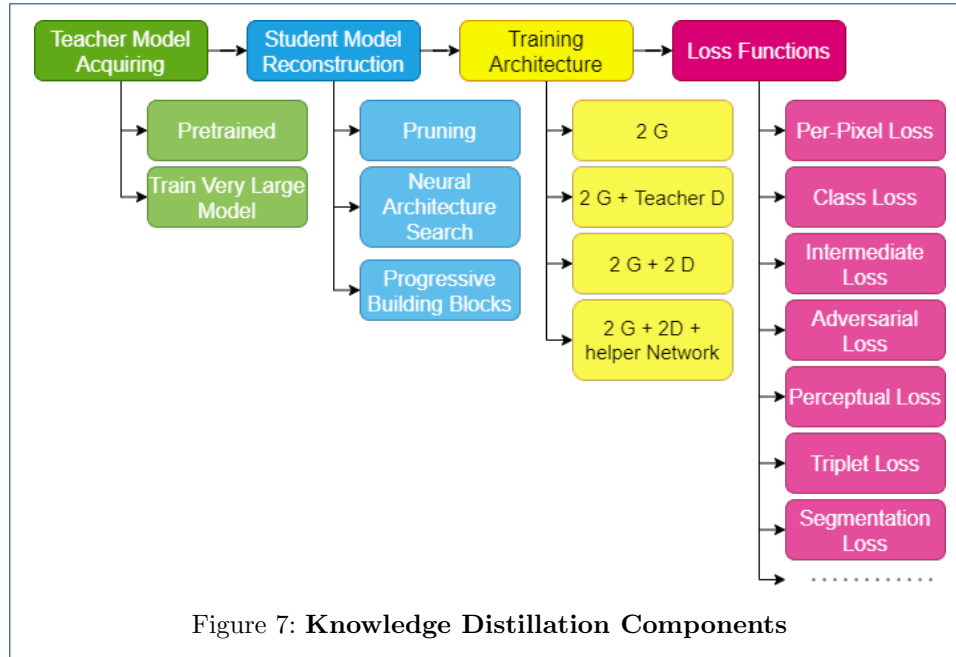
Teacher Model Acquiring

Pretrained

Train Very Large Model

Student Model Reconstruction

Pruning

Neural Architecture Search

Progressive Building Blocks

Training Architecture

2 G

2 G + Teacher D

2 G + 2 D

2 G + 2D + helper Network

Loss Functions

Per-Pixel Loss

Class Loss

Intermediate Loss

Adversarial Loss

Perceptual Loss

Triplet Loss

Segmentation Loss

...........

Figure 7: **Knowledge Distillation Components**